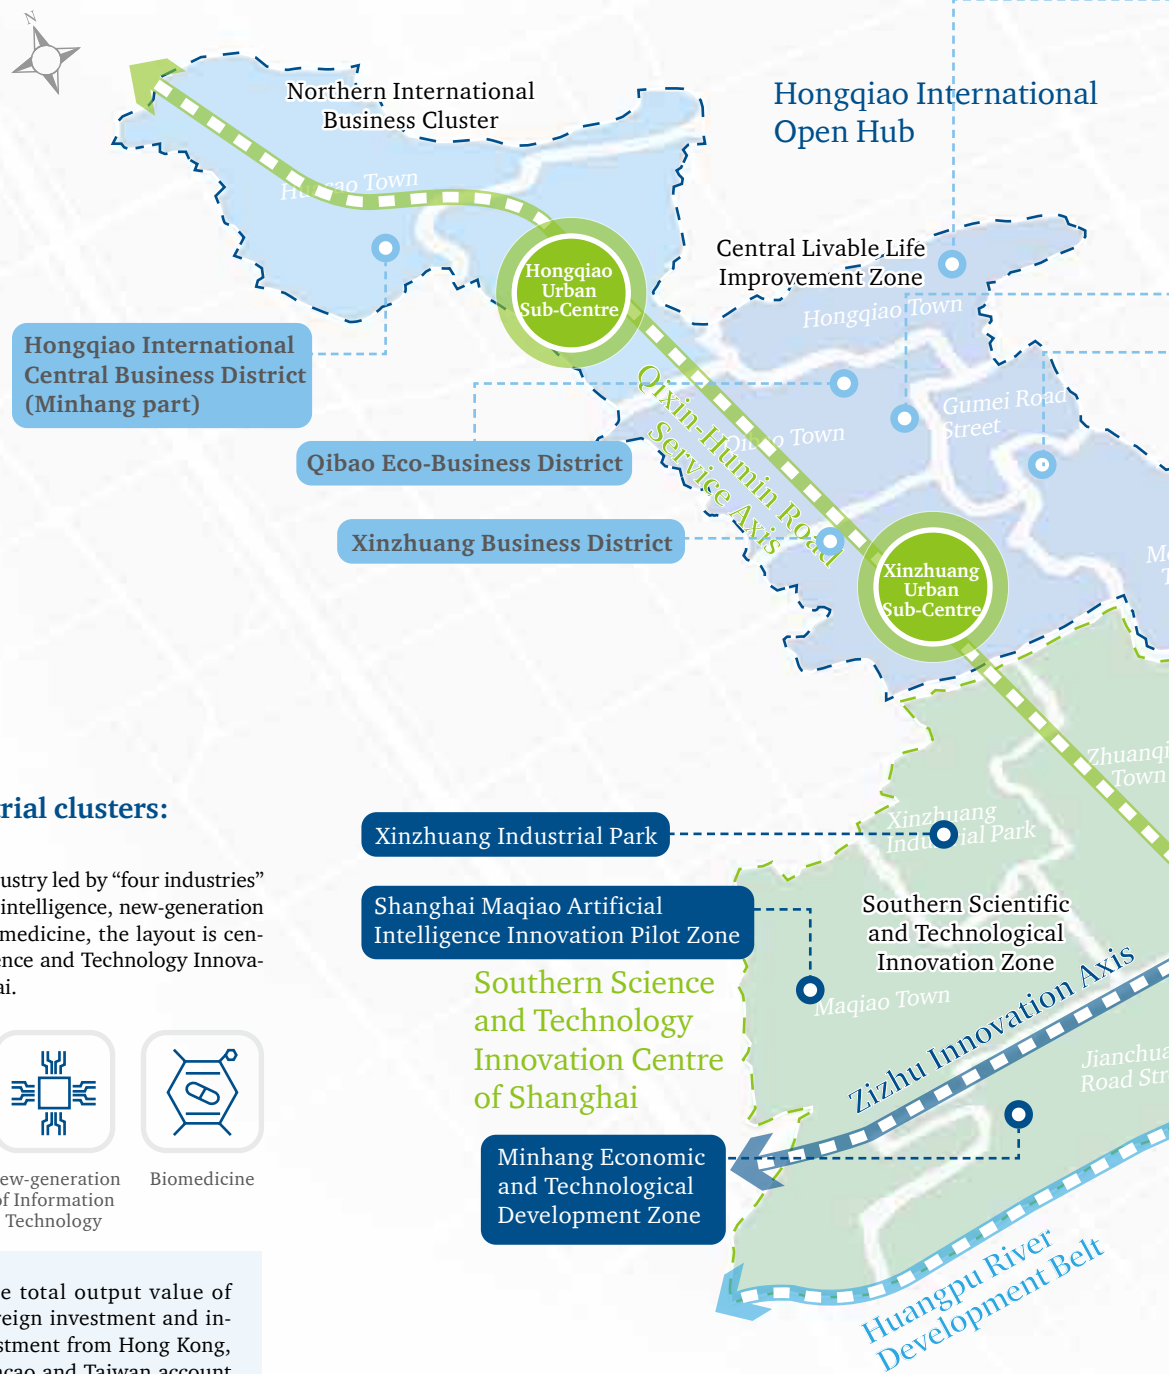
N

Northern International Business Cluster

Hongqiao International Open Hub

H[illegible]ao Town

Hongqiao Urban Sub-Centre

Central Livable Life Improvement Zone

Hongqiao Town

Hongqiao International Central Business District (Minhang part)

Gumei Road Street

Qibao Eco-Business District

Qi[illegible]o Town

Qixin-Humin Road Service Axis

Xinzhuang Business District

Xinzhuang Urban Sub-Centre

M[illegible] T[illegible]

Zhuanqi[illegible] Town

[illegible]rial clusters:

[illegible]ustry led by “four industries” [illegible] intelligence, new-generation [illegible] medicine, the layout is cen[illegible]nce and Technology Innova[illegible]ai.

Xinzhuang Industrial Park

Xinzhuang Indu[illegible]ial Park

Shanghai Maqiao Artificial Intelligence Innovation Pilot Zone

Southern Scientific and Technological Innovation Zone

Southern Science and Technology Innovation Centre of Shanghai

Maqiao Town

Zizhu Innovation Axis

Jianchua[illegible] Road Str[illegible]

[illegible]ew-generation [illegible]f Information Technology

Biomedicine

Minhang Economic and Technological Development Zone

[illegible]e total output value of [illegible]eign investment and in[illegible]stment from Hong Kong, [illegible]cao and Taiwan account

Huangpu River Development Belt